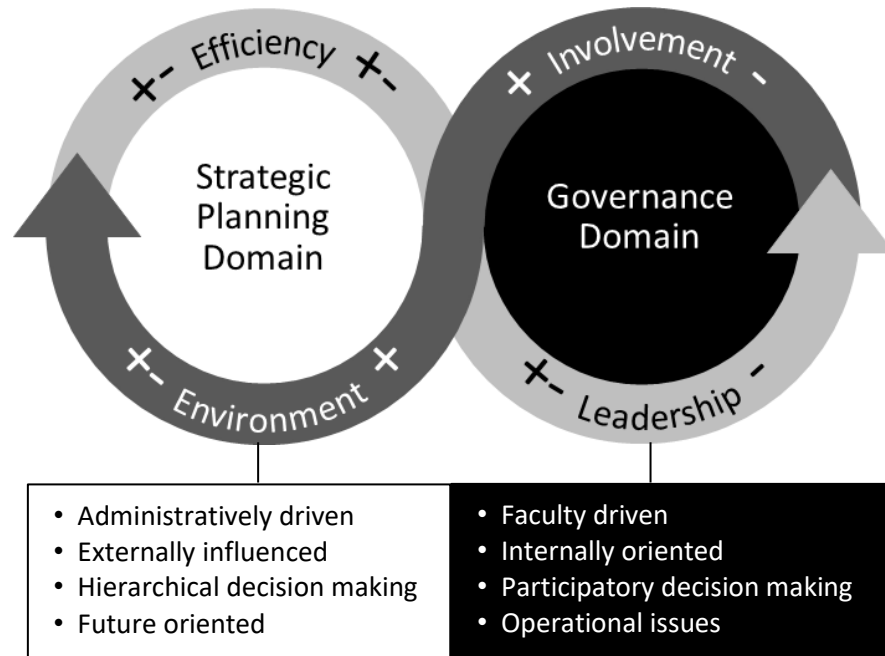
+- Efficiency +-

+ Involvement -

Strategic Planning Domain

Governance Domain

+- Environment +

+- Leadership -

• Administratively driven
• Externally influenced
• Hierarchical decision making
• Future oriented

• Faculty driven
• Internally oriented
• Participatory decision making
• Operational issues